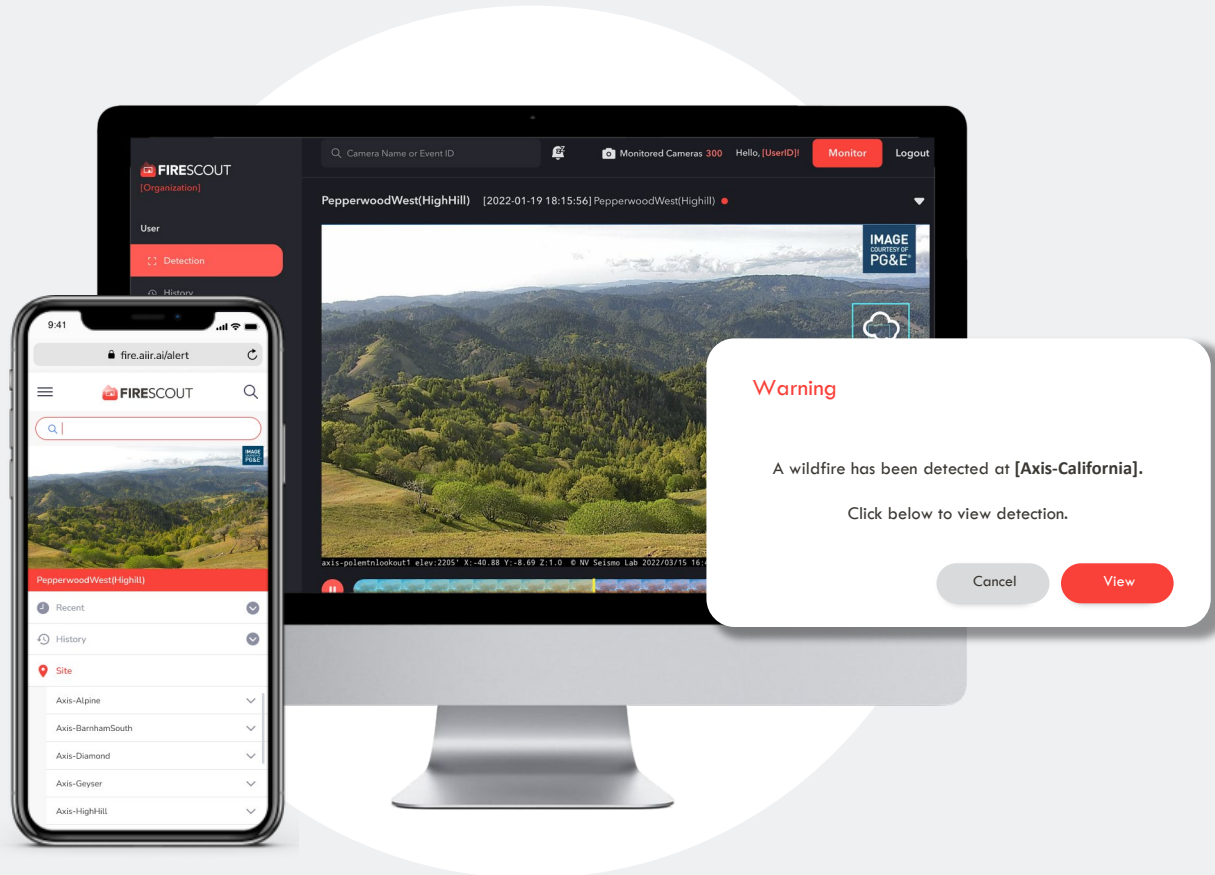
FIRESCOUT
[Organization]

User

Detection

History

Camera Name or Event ID

Monitored Cameras 300

Hello, [UserID]!

Monitor

Logout

PepperwoodWest(HighHill) [2022-01-19 18:15:56] PepperwoodWest(Highill)

IMAGE COURTESY OF PG&E

axis-polemtnlookout1 elev:2205' X:-40.88 Y:-8.69 Z:1.0 © NV Seismo Lab 2022/03/15 16:

9:41

fire.aiir.ai/alert

FIRESCOUT

IMAGE COURTESY OF PG&E

PepperwoodWest(Highill)

Recent

History

Site

Axis-Alpine

Axis-BarnhamSouth

Axis-Diamond

Axis-Geyser

Axis-HighHill

Warning

A wildfire has been detected at **[Axis-California].**

Click below to view detection.

Cancel

View